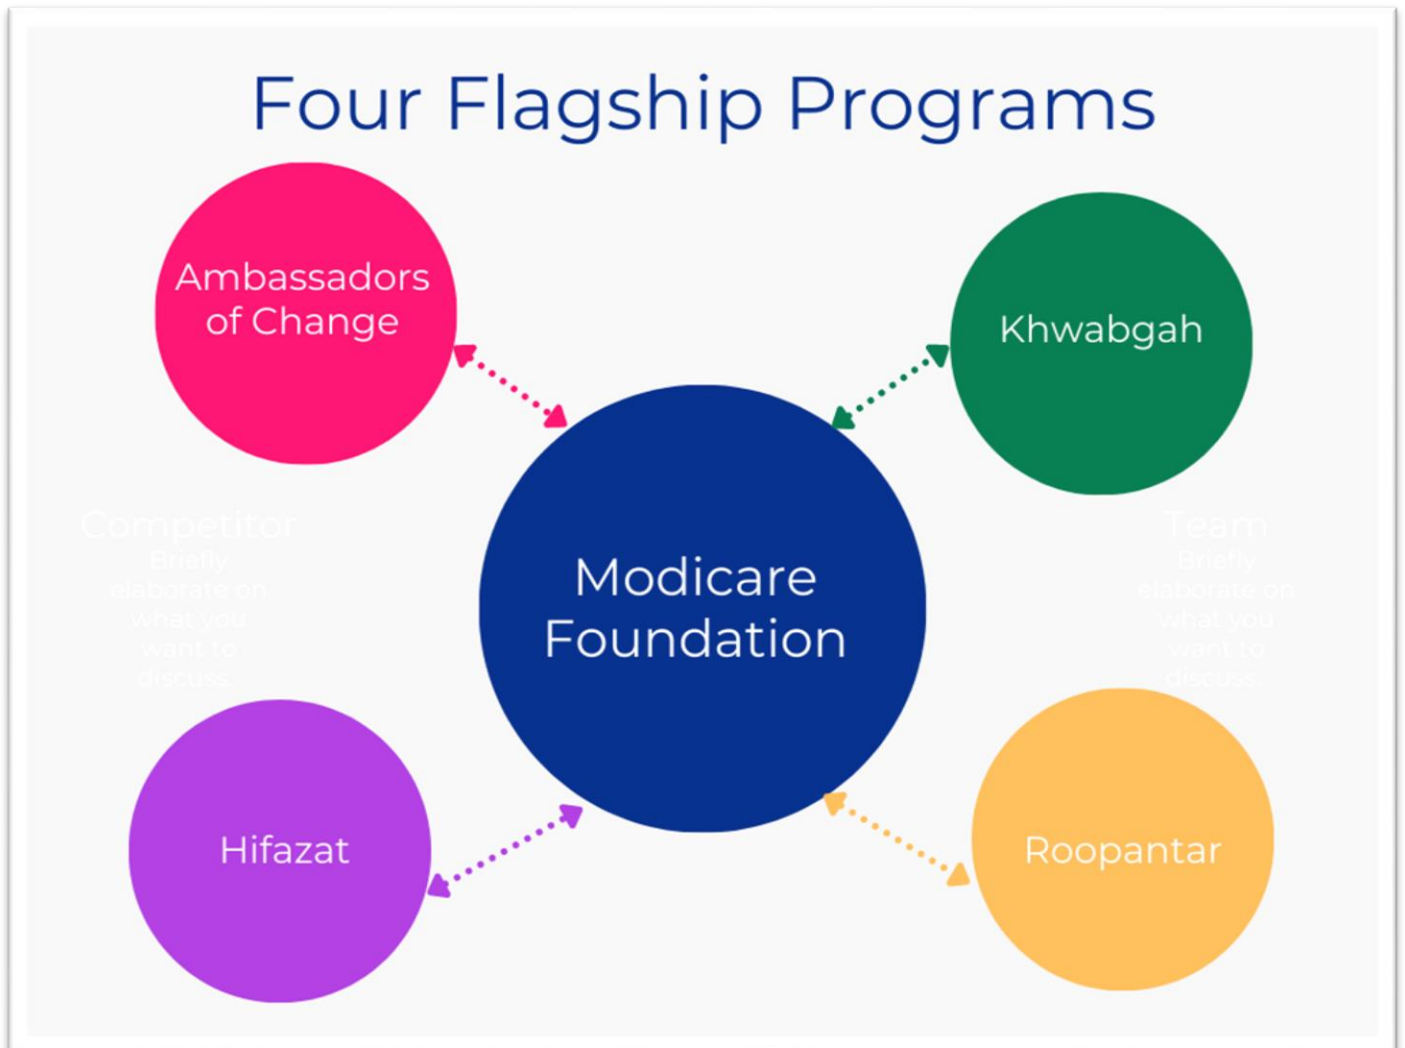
Four Flagship Programs

Ambassadors of Change

Khwabgah

Competitor
Briefly elaborate on what you want to discuss.

Modicare Foundation

Team
Briefly elaborate on what you want to discuss.

Hifazat

Roopantar